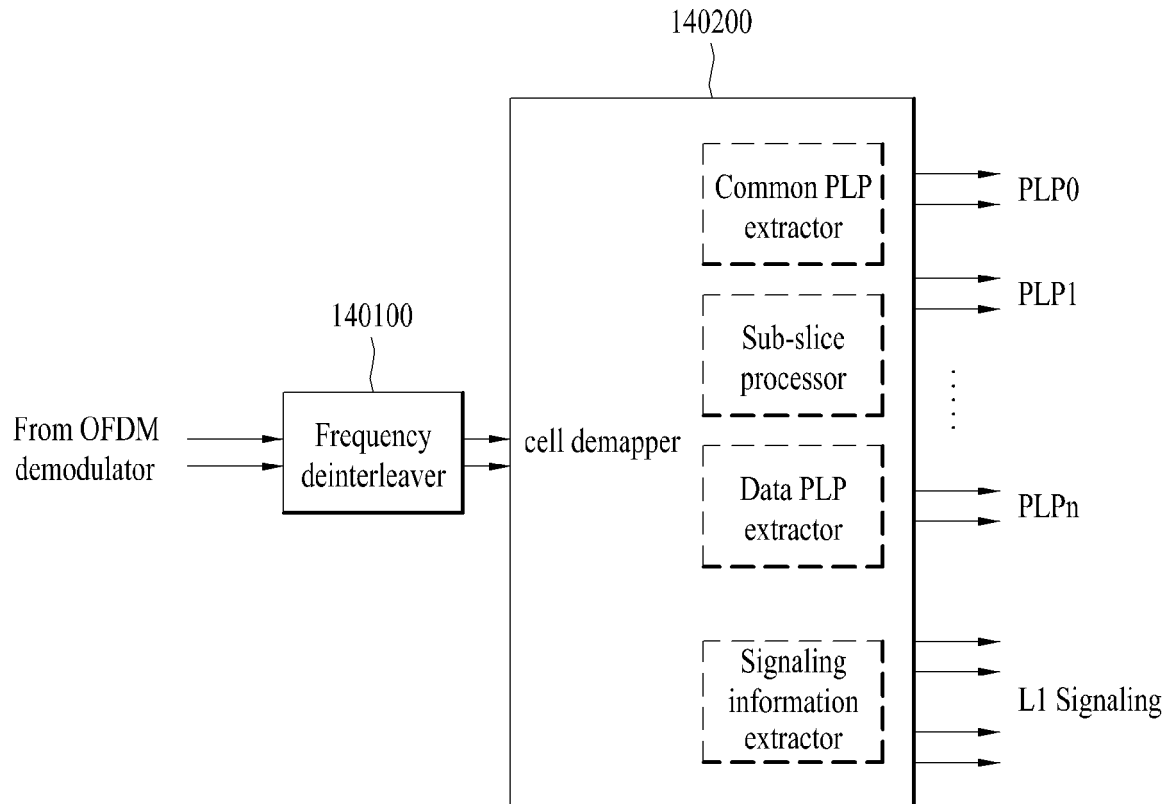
140200

140100

From OFDM demodulator

Frequency deinterleaver

cell demapper

Common PLP extractor

Sub-slice processor

Data PLP extractor

Signaling information extractor

PLP0

PLP1

PLPn

L1 Signaling